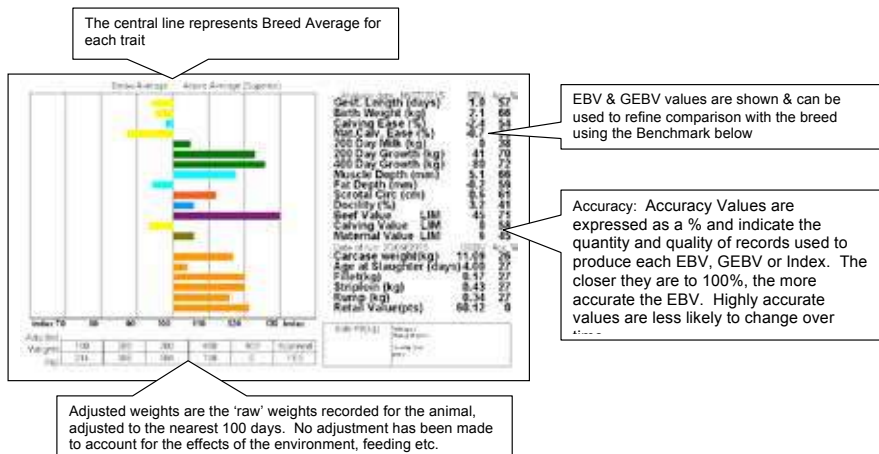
The central line represents Breed Average for each trait

Below Average Above Average (Superior)

| | EBV | Acc % |
|---|---|---|
| Gest. Length (days) | 1.0 | 57 |
| Birth Weight (kg) | 2.1 | 66 |
| Calving Ease (%) | -2.4 | 54 |
| Mat.Calv. Ease (%) | -6.7 | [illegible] |
| 200 Day Milk (kg) | 0 | 38 |
| 200 Day Growth (kg) | 41 | 70 |
| 400 Day Growth (kg) | 80 | 72 |
| Muscle Depth (mm) | 5.1 | 66 |
| Fat Depth (mm) | -0.2 | 59 |
| Scrotal Circ (cm) | 1.6 | 61 |
| Docility (%) | 3.2 | 41 |
| Beef Value LIM | 45 | 75 |
| Calving Value LIM | 1 | 56 |
| Maternal Value LIM | 8 | 45 |

| | GEBV | Acc % |
|---|---|---|
| Carcase weight(kg) | 11.09 | 28 |
| Age at Slaughter (days) | 4.00 | 27 |
| Fillet(kg) | 0.57 | 27 |
| Striploin (kg) | 0.43 | 27 |
| Rump (kg) | 0.34 | 27 |
| Retail Value(pts) | 60.12 | 0 |

Index 70 80 90 100 110 120 130 Index

| Adjusted Weights | 100 | 200 | 300 | 400 | 500 | Scanned |
|---|---|---|---|---|---|---|
| | 214 | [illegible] | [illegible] | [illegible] | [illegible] | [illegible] |

EBV & GEBV values are shown & can be used to refine comparison with the breed using the Benchmark below

Accuracy: Accuracy Values are expressed as a % and indicate the quantity and quality of records used to produce each EBV, GEBV or Index. The closer they are to 100%, the more accurate the EBV. Highly accurate values are less likely to change over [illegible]

Adjusted weights are the 'raw' weights recorded for the animal, adjusted to the nearest 100 days. No adjustment has been made to account for the effects of the environment, feeding etc.